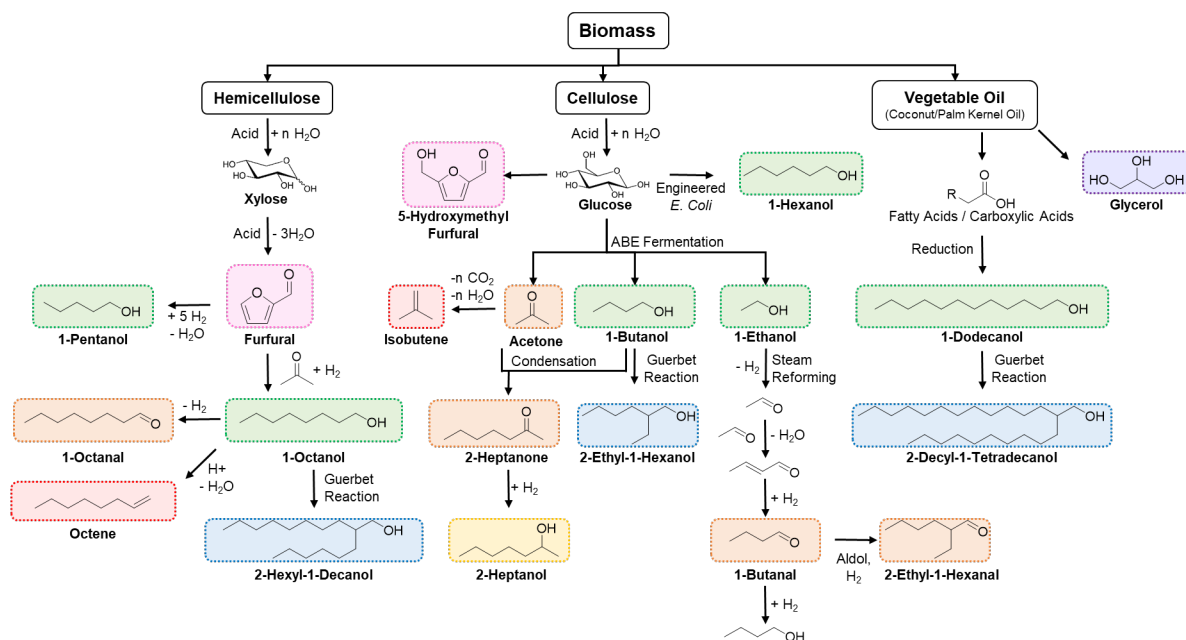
Biomass

Hemicellulose

Cellulose

Vegetable Oil
(Coconut/Palm Kernel Oil)

Acid + n $H_2O$

HO, HO, OH, OH
Xylose

Acid - $3H_2O$

Furfural

+ 5 $H_2$
- $H_2O$

OH
1-Pentanol

+ $H_2$

- $H_2$

1-Octanal

OH
1-Octanol

H+
- $H_2O$

Octene

Guerbet Reaction

OH
2-Hexyl-1-Decanol

Acid + n $H_2O$

OH
5-Hydroxymethyl Furfural

HO, HO, OH, OH, OH
Glucose

Engineered E. Coli

OH
1-Hexanol

ABE Fermentation

-n $CO_2$
-n $H_2O$

Isobutene

Acetone

OH
1-Butanol

OH
1-Ethanol

Condensation

Guerbet Reaction

- $H_2$

Steam Reforming

2-Heptanone

OH
2-Ethyl-1-Hexanol

- $H_2O$

+ $H_2$

OH
2-Heptanol

+ $H_2$

1-Butanal

Aldol, $H_2$

2-Ethyl-1-Hexanal

+ $H_2$

OH

R OH
Fatty Acids / Carboxylic Acids

HO OH OH
Glycerol

Reduction

OH
1-Dodecanol

Guerbet Reaction

OH
2-Decyl-1-Tetradecanol